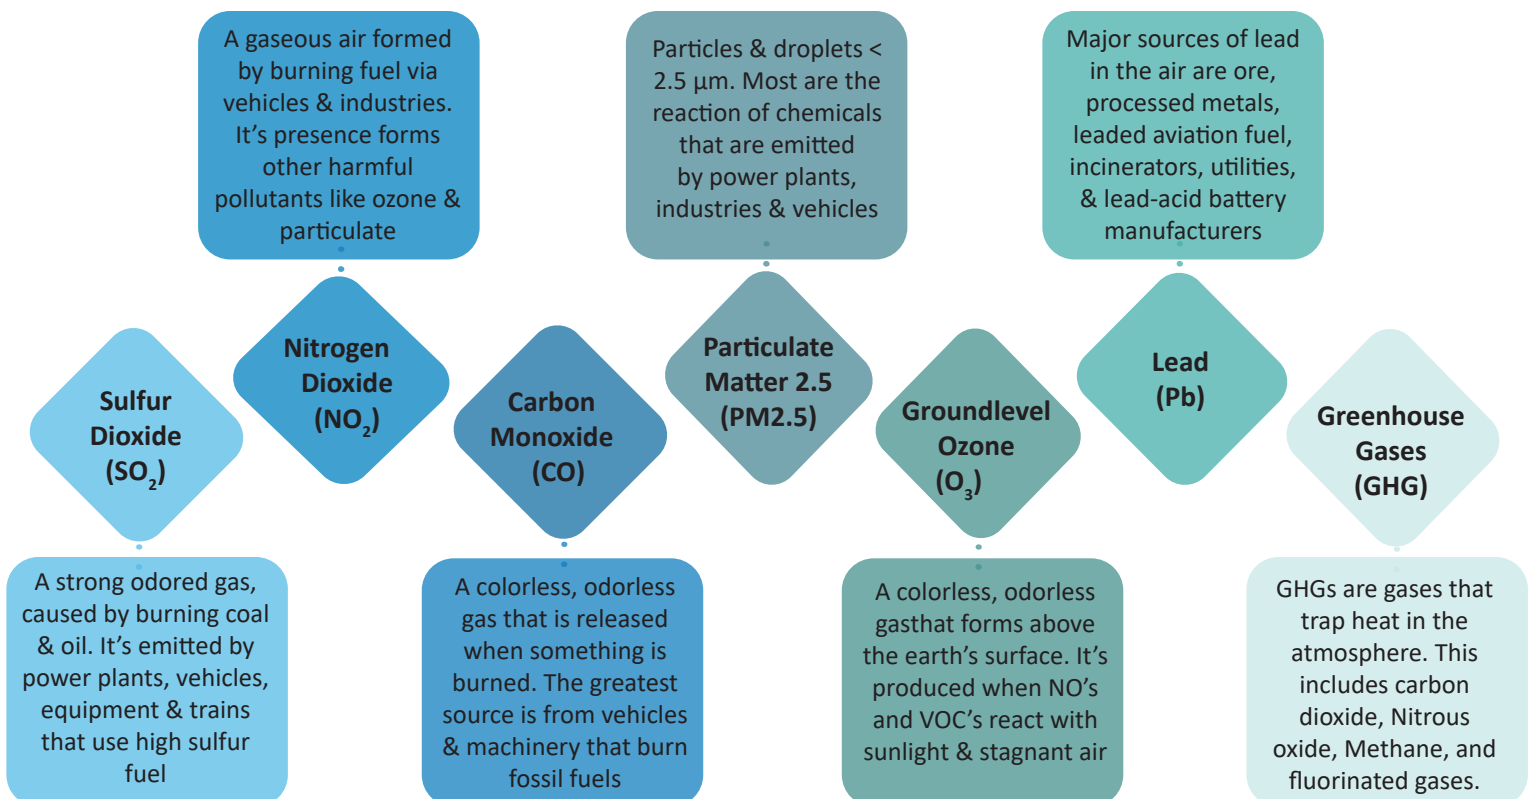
A gaseous air formed by burning fuel via vehicles & industries. It's presence forms other harmful pollutants like ozone & particulate

Particles & droplets < 2.5 µm. Most are the reaction of chemicals that are emitted by power plants, industries & vehicles

Major sources of lead in the air are ore, processed metals, leaded aviation fuel, incinerators, utilities, & lead-acid battery manufacturers

Sulfur Dioxide ($SO_2$)

Nitrogen Dioxide ($NO_2$)

Carbon Monoxide (CO)

Particulate Matter 2.5 (PM2.5)

Groundlevel Ozone ($O_3$)

Lead (Pb)

Greenhouse Gases (GHG)

A strong odored gas, caused by burning coal & oil. It's emitted by power plants, vehicles, equipment & trains that use high sulfur fuel

A colorless, odorless gas that is released when something is burned. The greatest source is from vehicles & machinery that burn fossil fuels

A colorless, odorless gasthat forms above the earth's surface. It's produced when NO's and VOC's react with sunlight & stagnant air

GHGs are gases that trap heat in the atmosphere. This includes carbon dioxide, Nitrous oxide, Methane, and fluorinated gases.